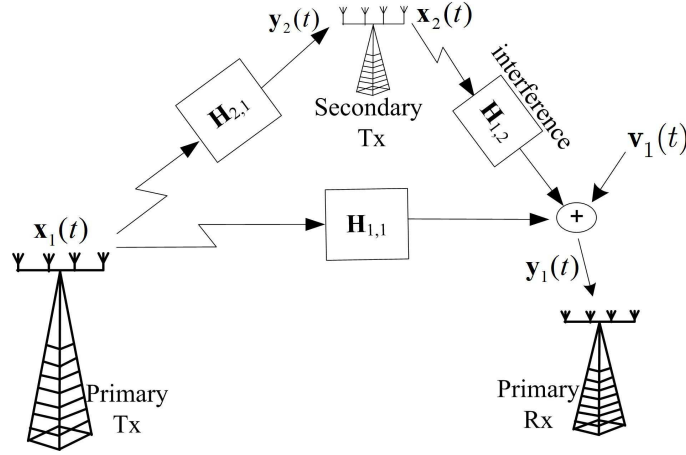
$\mathbf{y}_2(t)$

$\mathbf{x}_2(t)$

interference

$\mathbf{H}_{2,1}$

Secondary Tx

$\mathbf{H}_{1,2}$

$\mathbf{v}_1(t)$

$\mathbf{x}_1(t)$

$\mathbf{H}_{1,1}$

+

$\mathbf{y}_1(t)$

Primary Tx

Primary Rx